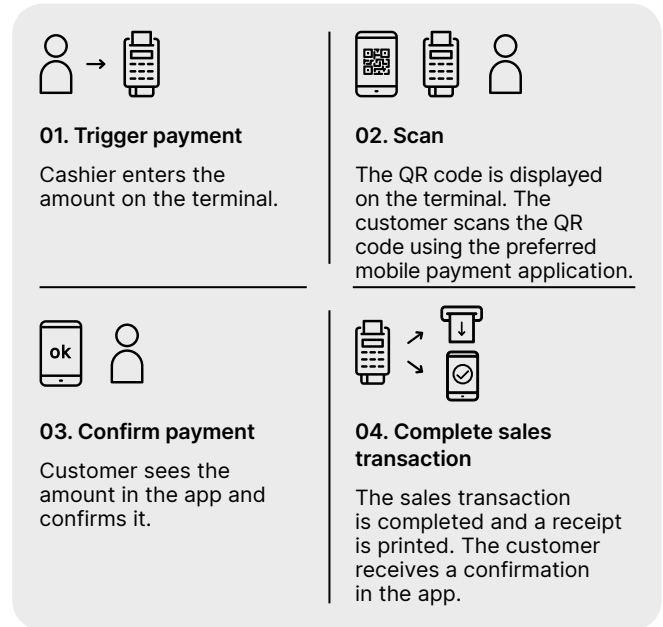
01. Trigger payment

Cashier enters the amount on the terminal.

02. Scan

The QR code is displayed on the terminal. The customer scans the QR code using the preferred mobile payment application.

ok

03. Confirm payment

Customer sees the amount in the app and confirms it.

04. Complete sales transaction

The sales transaction is completed and a receipt is printed. The customer receives a confirmation in the app.